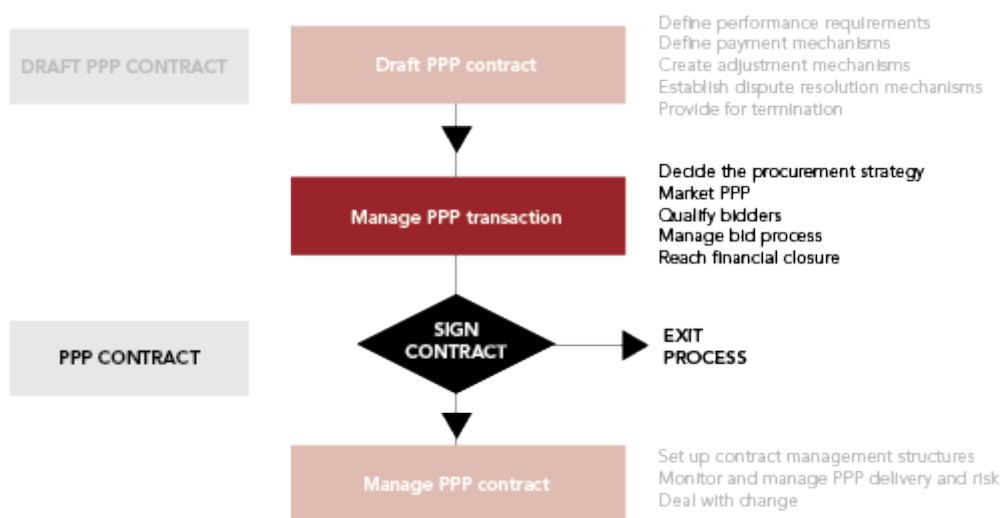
DRAFT PPP CONTRACT

Draft PPP contract

Define performance requirements
Define payment mechanisms
Create adjustment mechanisms
Establish dispute resolution mechanisms
Provide for termination

Manage PPP transaction

Decide the procurement strategy
Market PPP
Qualify bidders
Manage bid process
Reach financial closure

PPP CONTRACT

SIGN CONTRACT

EXIT PROCESS

Manage PPP contract

Set up contract management structures
Monitor and manage PPP delivery and risk
Deal with change